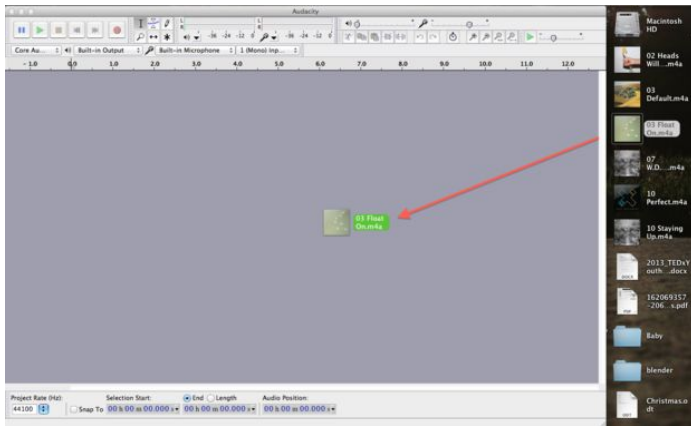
Audacity

Core Au... Built-in Output Built-in Microphone 1 (Mono) Inp...

-1.0 0.0 1.0 2.0 3.0 4.0 5.0 6.0 7.0 8.0 9.0 10.0 11.0 12.0

03 Float On.m4a

Project Rate (Hz): 44100 Snap To Selection Start: 00 h 00 m 00.000 s End Length 00 h 00 m 00.000 s Audio Position: 00 h 00 m 00.000 s

Macintosh HD

02 Heads Will....m4a

03 Default.m4a

03 Float On.m4a

07 W.D....m4a

10 Perfect.m4a

10 Staying Up.m4a

2013_TEDxYouth....docx

162069357 -206...s.pdf

Baby

blender

Christmas.odt